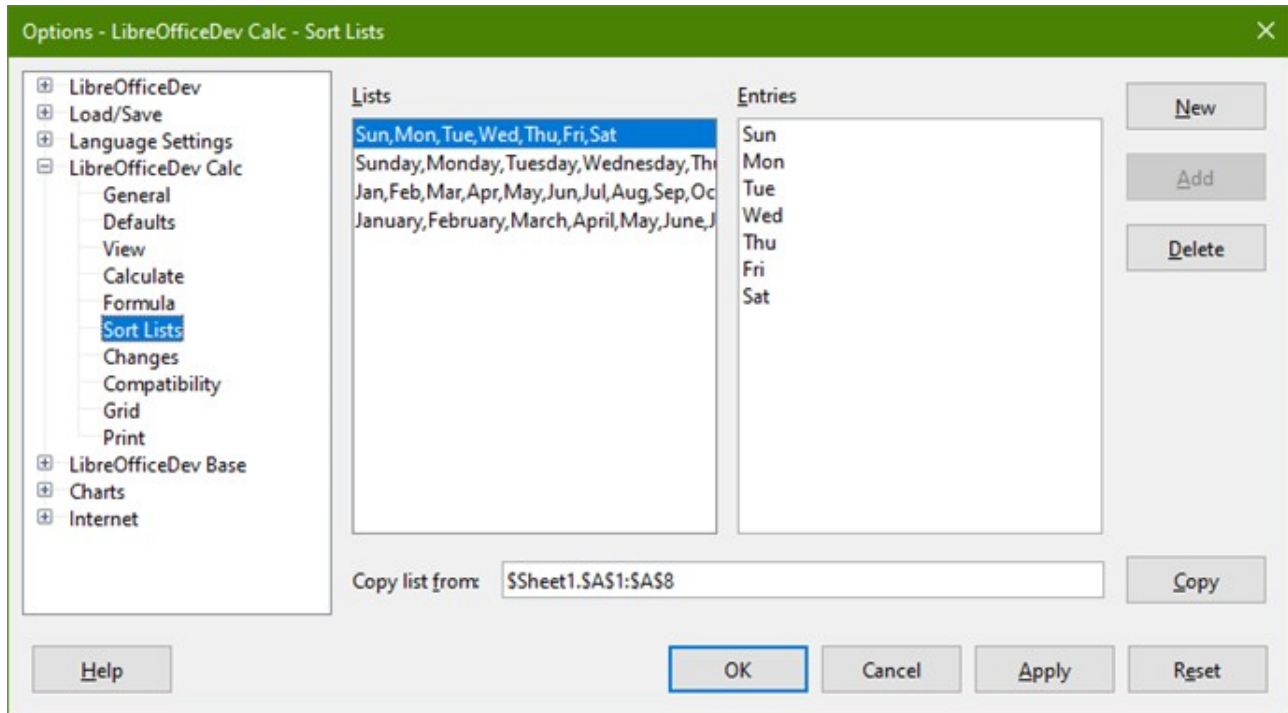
Options - LibreOfficeDev Calc - Sort Lists

LibreOfficeDev
Load/Save
Language Settings
LibreOfficeDev Calc
General
Defaults
View
Calculate
Formula
Sort Lists
Changes
Compatibility
Grid
Print
LibreOfficeDev Base
Charts
Internet

Lists
Sun,Mon,Tue,Wed,Thu,Fri,Sat
Sunday,Monday,Tuesday,Wednesday,Th
Jan,Feb,Mar,Apr,May,Jun,Jul,Aug,Sep,Oc
January,February,March,April,May,June,J

Entries
Sun
Mon
Tue
Wed
Thu
Fri
Sat

New
Add
Delete

Copy list from: $Sheet1.$A$1:$A$8
Copy

Help
OK
Cancel
Apply
Reset